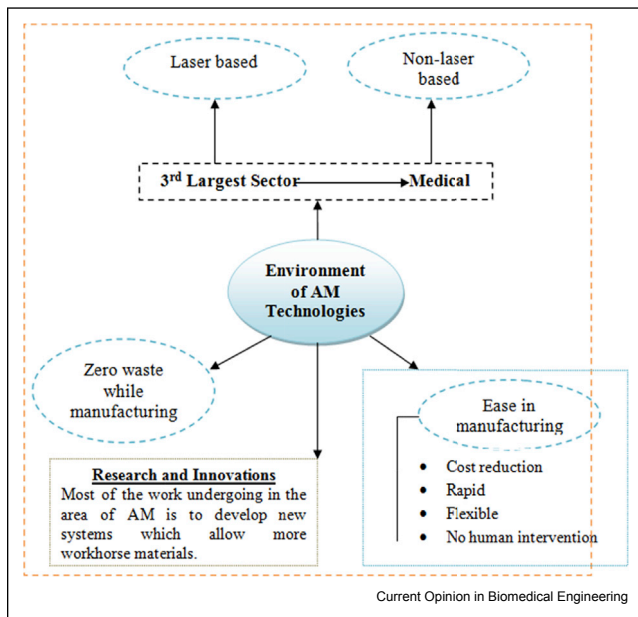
Laser based

Non-laser based

3$^{rd}$ Largest Sector Medical

Environment of AM Technologies

Zero waste while manufacturing

Ease in manufacturing

- Cost reduction
- Rapid
- Flexible
- No human intervention

Research and Innovations
Most of the work undergoing in the area of AM is to develop new systems which allow more workhorse materials.

Current Opinion in Biomedical Engineering